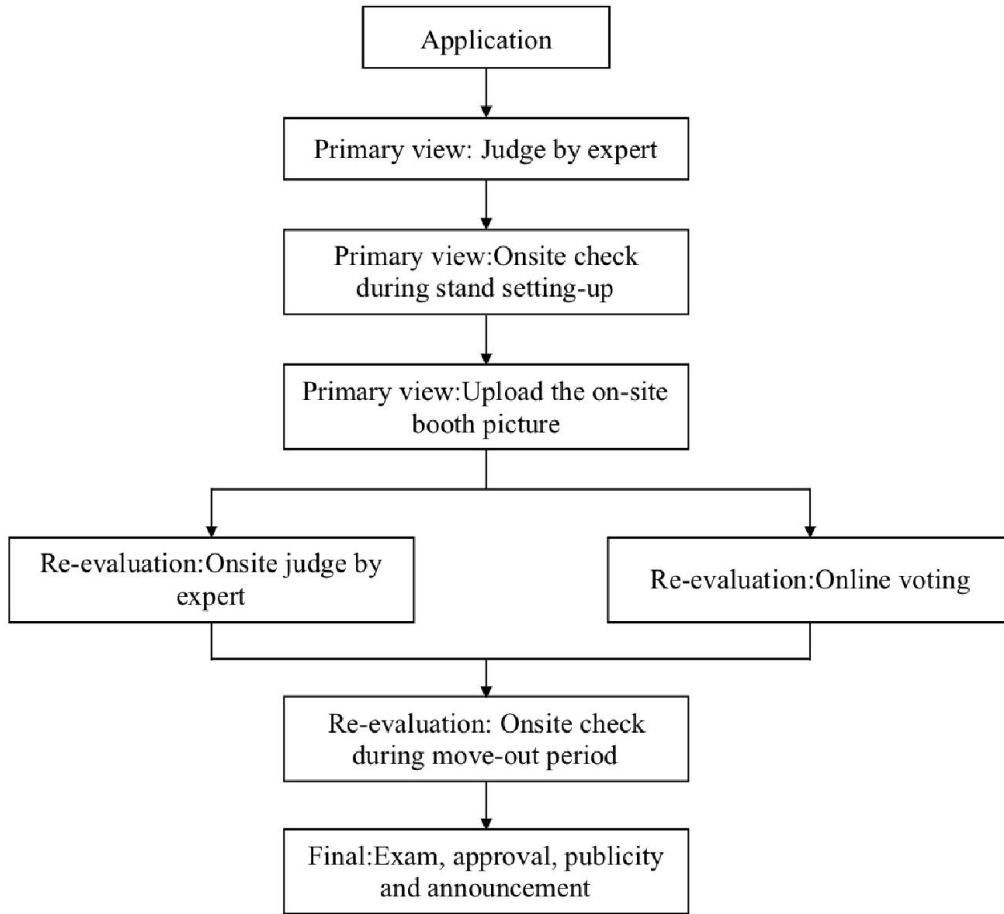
Application

Primary view: Judge by expert

Primary view:Onsite check during stand setting-up

Primary view:Upload the on-site booth picture

Re-evaluation:Onsite judge by expert

Re-evaluation:Online voting

Re-evaluation: Onsite check during move-out period

Final:Exam, approval, publicity and announcement